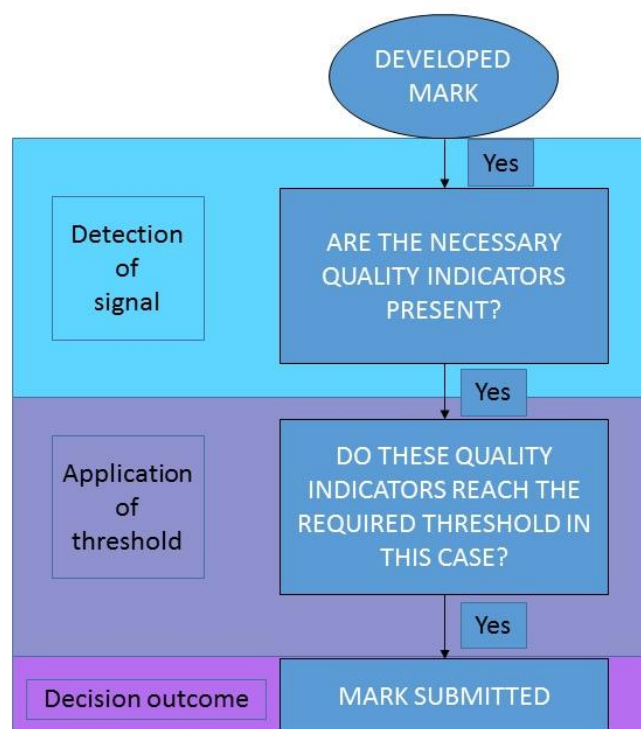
DEVELOPED MARK

Yes

Detection of signal

ARE THE NECESSARY QUALITY INDICATORS PRESENT?

Yes

Application of threshold

DO THESE QUALITY INDICATORS REACH THE REQUIRED THRESHOLD IN THIS CASE?

Yes

Decision outcome

MARK SUBMITTED